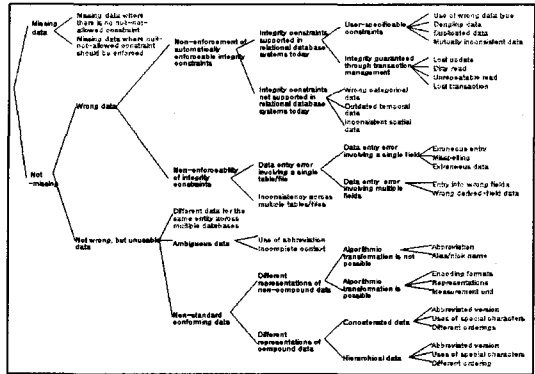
Missing data

Missing data where there is no null-not-allowed constraint

Missing data where null-not-allowed constraint should be enforced

Not-missing

Wrong data

Non-enforcement of automatically enforceable integrity constraints

Integrity constraints supported in relational database systems today

User-specifiable constraints

Use of wrong data type
Dangling data
Duplicated data
Mutually inconsistent data

Integrity guaranteed through transaction management

Lost update
Dirty read
Unrepeatable read
Lost transaction

Integrity constraints not supported in relational database systems today

Wrong categorical data
Outdated temporal data
Inconsistent spatial data

Non-enforceability of integrity constraints

Data entry error involving a single table/file

Data entry error involving a single field

Erroneous entry
Misspelling
Extraneous data

Data entry error involving multiple fields

Entry into wrong fields
Wrong derived-field data

Inconsistency across multiple tables/files

Not wrong, but unusable data

Different data for the same entity across multiple databases

Ambiguous data

Use of abbreviation
Incomplete context

Non-standard conforming data

Different representations of non-compound data

Algorithmic transformation is not possible

Abbreviation
Alias/nick name

Algorithmic transformation is possible

Encoding formats
Representations
Measurement unit

Different representations of compound data

Concatenated data

Abbreviated version
Uses of special characters
Different orderings

Hierarchical data

Abbreviated version
Uses of special characters
Different ordering